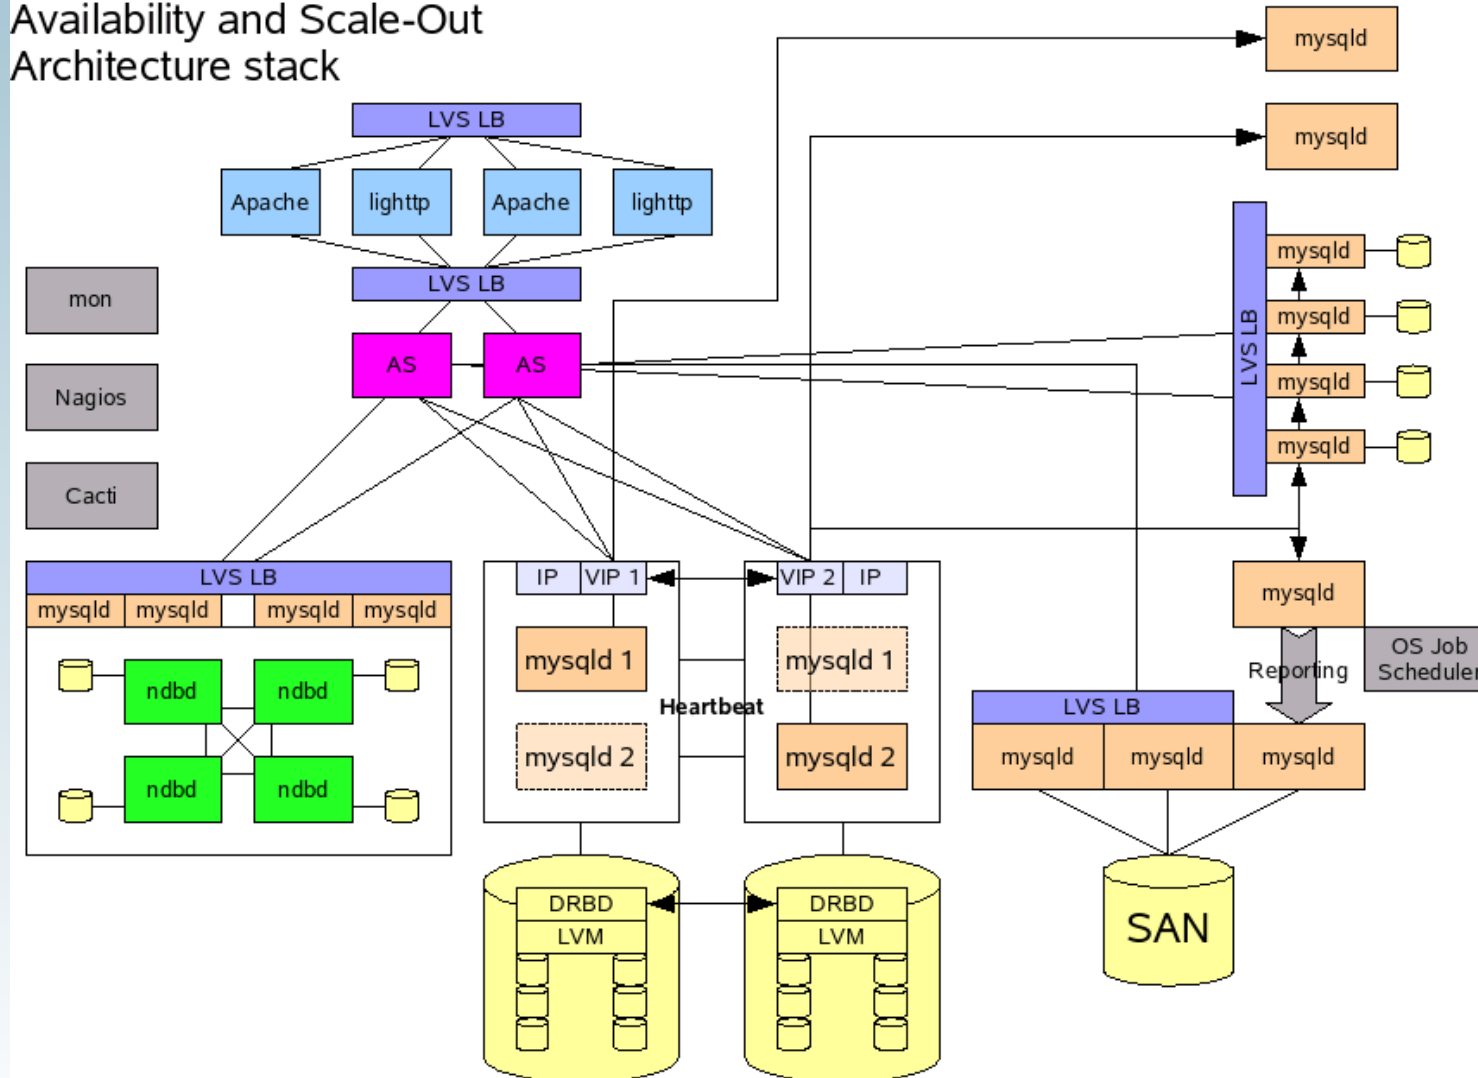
Availability and Scale-Out Architecture stack

LVS LB

Apache lighttp Apache lighttp

LVS LB

mon

Nagios

Cacti

AS AS

mysqld

mysqld

LVS LB

mysqld
mysqld
mysqld
mysqld

LVS LB

mysqld mysqld mysqld mysqld

ndbd ndbd
ndbd ndbd

IP VIP 1

mysqld 1

mysqld 2

Heartbeat

VIP 2 IP

mysqld 1

mysqld 2

DRBD
LVM

DRBD
LVM

mysqld

Reporting

OS Job Scheduler

LVS LB

mysqld mysqld mysqld

SAN